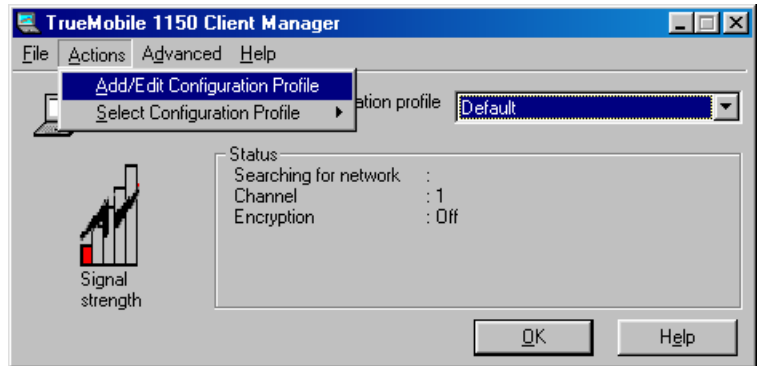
TrueMobile 1150 Client Manager

File Actions Advanced Help

Add/Edit Configuration Profile
Select Configuration Profile

ation profile Default

Status
Searching for network :
Channel : 1
Encryption : Off

Signal strength

OK Help